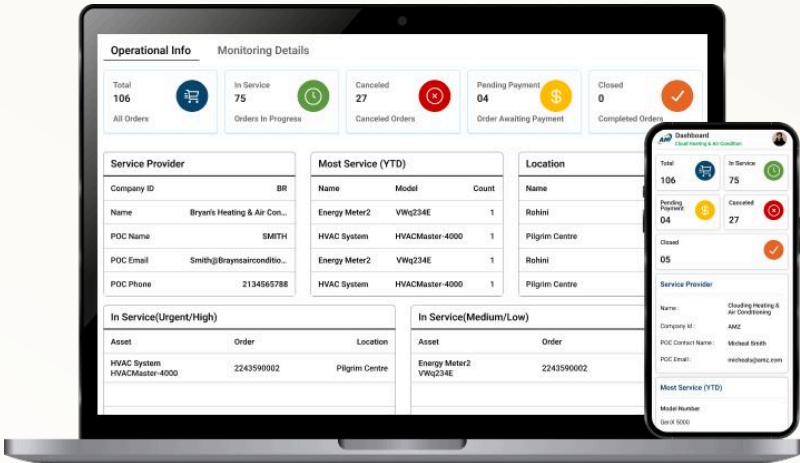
Operational Info Monitoring Details

Total
106
All Orders

In Service
75
Orders In Progress

Canceled
27
Canceled Orders

Pending Payment
04
Order Awaiting Payment

Closed
0
Completed Orders

Service Provider

| Company ID | BR |
|---|---|
| Name | Bryan's Heating & Air Con... |
| POC Name | SMITH |
| POC Email | Smith@Braynsaircondition... |
| POC Phone | 2134565788 |

Most Service (YTD)

| Name | Model | Count |
|---|---|---|
| Energy Meter2 | VWq234E | 1 |
| HVAC System | HVACMaster-4000 | 1 |
| Energy Meter2 | VWq234E | 1 |
| HVAC System | HVACMaster-4000 | 1 |

Location

| Name |
|---|
| Rohini |
| Pilgrim Centre |
| Rohini |
| Pilgrim Centre |

In Service(Urgent/High)

| Asset | Order | Location |
|---|---|---|
| HVAC System HVACMaster-4000 | 2243590002 | Pilgrim Centre |

In Service(Medium/Low)

| Asset | Order |
|---|---|
| Energy Meter2 VWq234E | 2243590002 |

Dashboard
Cloud Heating & Air Condition

Total
106

In Service
75

Pending Payment
04

Canceled
27

Closed
05

Service Provider

Name : Clouding Heating & Air Conditioning
Company Id : AMZ
POC Contact Name : Micheal Smith
POC Email : micheals@amz.com

Most Service (YTD)

Model Number
GenX 5000